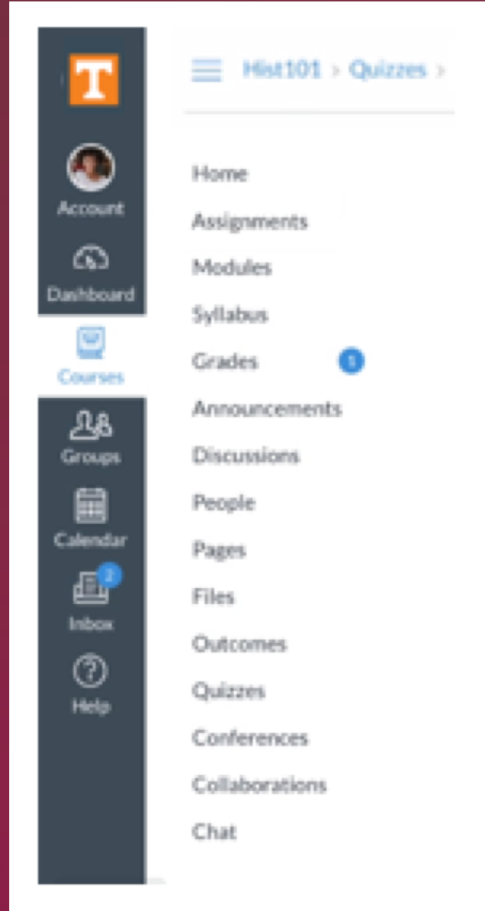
T

Account

Dashboard

Courses

Groups

Calendar

2
Inbox

Help

Hist101 > Quizzes >

Home

Assignments

Modules

Syllabus

Grades 5

Announcements

Discussions

People

Pages

Files

Outcomes

Quizzes

Conferences

Collaborations

Chat